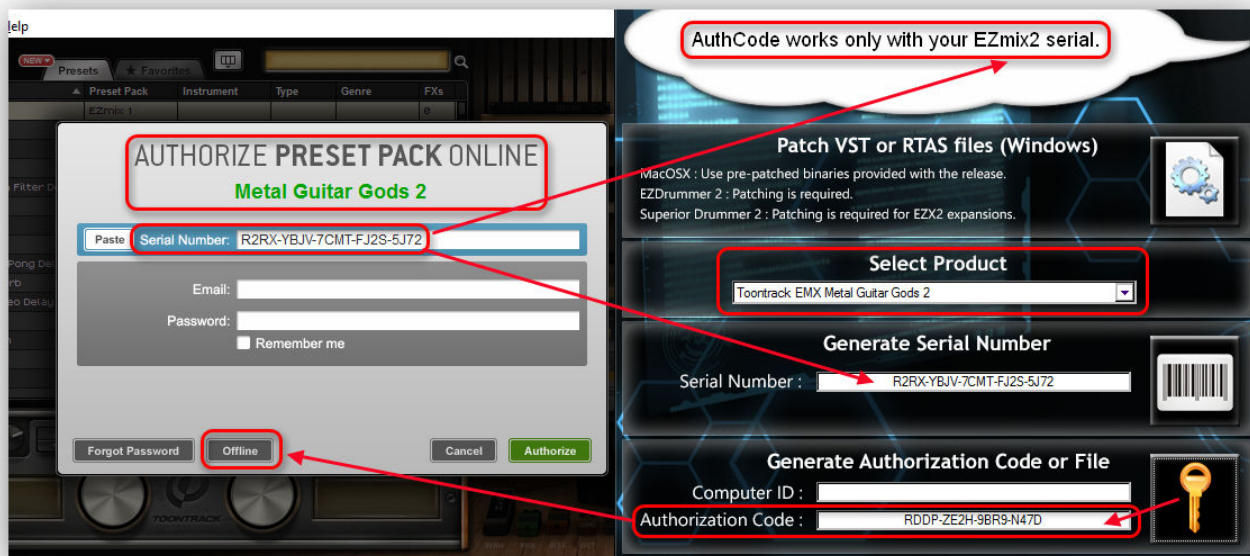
elp

NEW
Presets
Favorites
Preset Pack
Instrument
Type
Genre
FXs
EZmix 1
e

Filter De
Pong De
rb
eo Delay

AUTHORIZE PRESET PACK ONLINE
Metal Guitar Gods 2

Paste
Serial Number: R2RX-YBJV-7CMT-FJ2S-5J72

Email:
Password:
Remember me

Forgot Password
Offline
Cancel
Authorize

TOONTRACK

AuthCode works only with your EZmix2 serial.

Patch VST or RTAS files (Windows)
MacOSX : Use pre-patched binaries provided with the release.
EZDrummer 2 : Patching is required.
Superior Drummer 2 : Patching is required for EZX2 expansions.

Select Product
Toontrack EMX Metal Guitar Gods 2

Generate Serial Number
Serial Number : R2RX-YBJV-7CMT-FJ2S-5J72

Generate Authorization Code or File
Computer ID :
Authorization Code : RDDP-ZE2H-9BR9-N47D